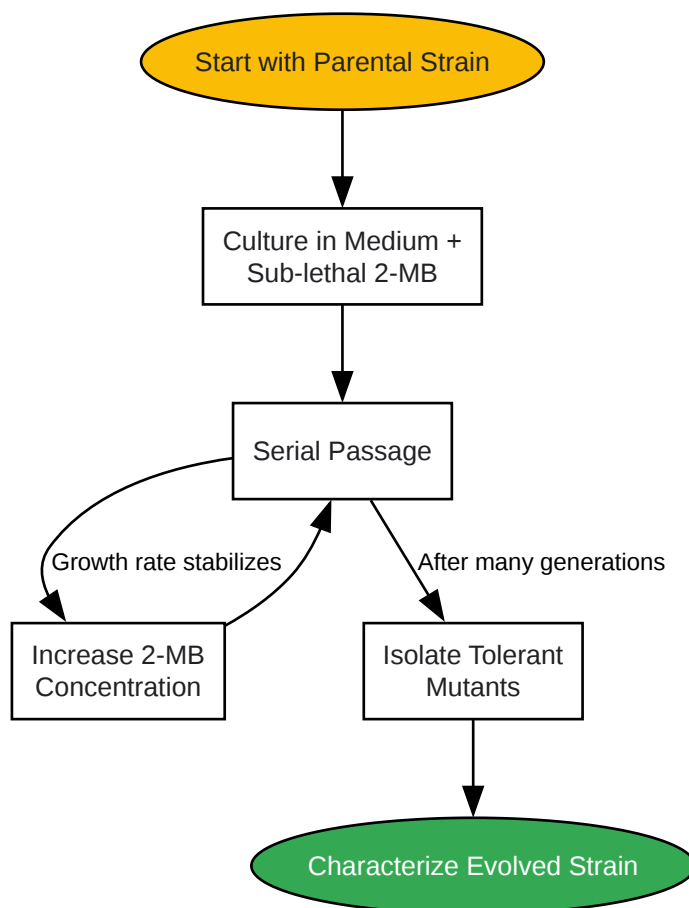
Start with Parental Strain

Culture in Medium + Sub-lethal 2-MB

Serial Passage

Growth rate stabilizes

After many generations

Increase 2-MB Concentration

Isolate Tolerant Mutants

Characterize Evolved Strain